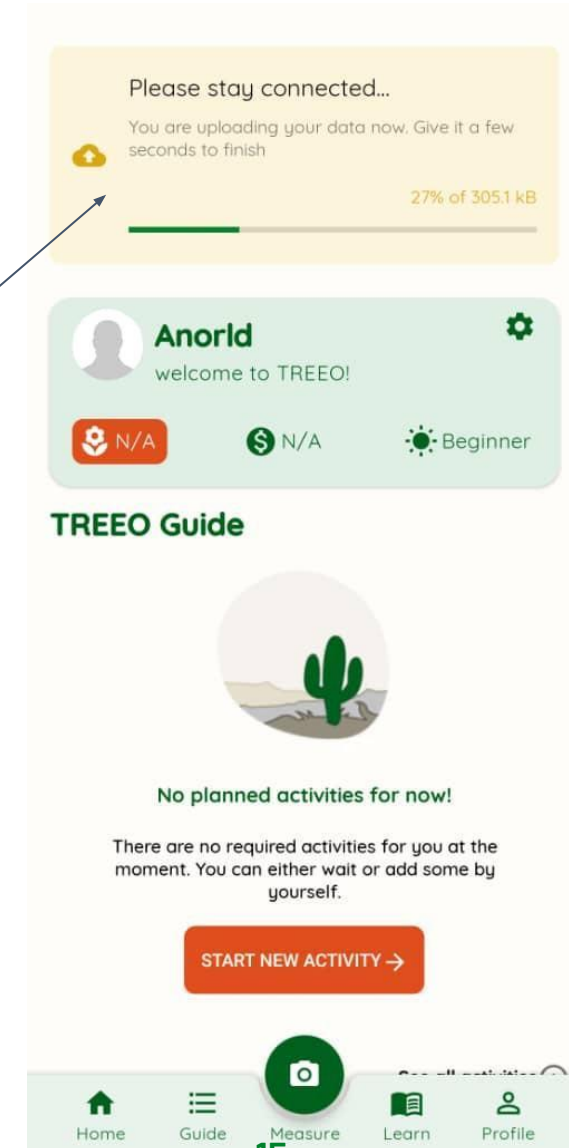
Please stay connected...

You are uploading your data now. Give it a few seconds to finish

27% of 305.1 kB

Anorld

welcome to TREEO!

N/A

N/A

Beginner

TREEO Guide

No planned activities for now!

There are no required activities for you at the moment. You can either wait or add some by yourself.

START NEW ACTIVITY →

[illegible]

Home

Guide

Measure

Learn

Profile